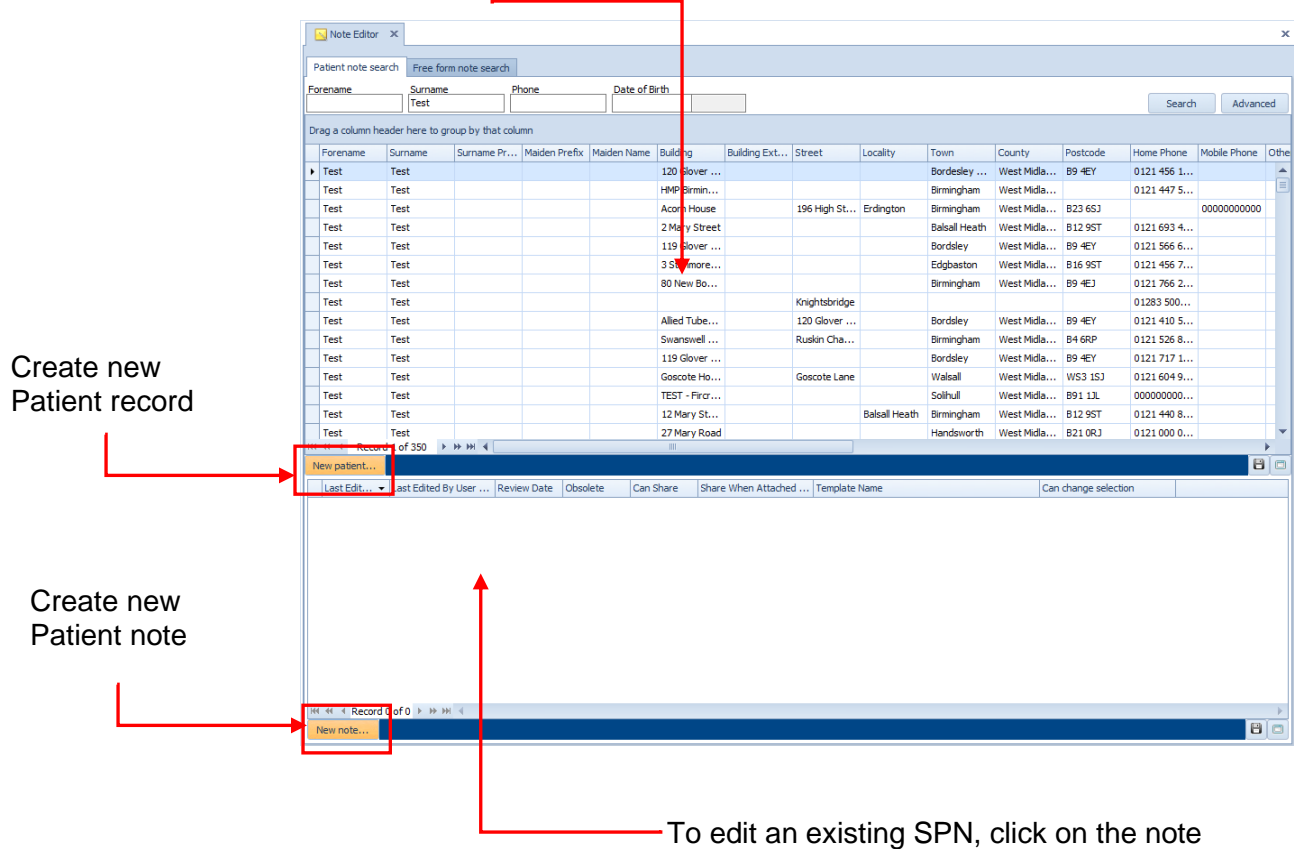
Note Editor ×

×

Patient note search | Free form note search

Forename

Surname
Test

Phone

Date of Birth

Search | Advanced

Drag a column header here to group by that column

| Forename | Surname | Surname Pr... | Maiden Prefix | Maiden Name | Building | Building Ext... | Street | Locality | Town | County | Postcode | Home Phone | Mobile Phone | Othe |
|---|---|---|---|---|---|---|---|---|---|---|---|---|---|---|
| Test | Test | | | | 120 Glover ... | | | | Bordesley ... | West Midla... | B9 4EY | 0121 456 1... | | |
| Test | Test | | | | HMP Birmin... | | | | Birmingham | West Midla... | | 0121 447 5... | | |
| Test | Test | | | | Acorn House | | 196 High St... | Erdington | Birmingham | West Midla... | B23 6SJ | | 00000000000 | |
| Test | Test | | | | 2 Mary Street | | | | Balsall Heath | West Midla... | B12 9ST | 0121 693 4... | | |
| Test | Test | | | | 119 Glover ... | | | | Bordsley | West Midla... | B9 4EY | 0121 566 6... | | |
| Test | Test | | | | 3 S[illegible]more... | | | | Edgbaston | West Midla... | B16 9ST | 0121 456 7... | | |
| Test | Test | | | | 80 New Bo... | | | | Birmingham | West Midla... | B9 4EJ | 0121 766 2... | | |
| Test | Test | | | | | | Knightsbridge | | | | | 01283 500... | | |
| Test | Test | | | | Allied Tube... | | 120 Glover ... | | Bordsley | West Midla... | B9 4EY | 0121 410 5... | | |
| Test | Test | | | | Swanswell ... | | Ruskin Cha... | | Birmingham | West Midla... | B4 6RP | 0121 526 8... | | |
| Test | Test | | | | 119 Glover ... | | | | Bordsley | West Midla... | B9 4EY | 0121 717 1... | | |
| Test | Test | | | | Goscote Ho... | | Goscote Lane | | Walsall | West Midla... | WS3 1SJ | 0121 604 9... | | |
| Test | Test | | | | TEST - Fircr... | | | | Solihull | West Midla... | B91 1JL | 000000000... | | |
| Test | Test | | | | 12 Mary St... | | | Balsall Heath | Birmingham | West Midla... | B12 9ST | 0121 440 8... | | |
| Test | Test | | | | 27 Mary Road | | | | Handsworth | West Midla... | B21 0RJ | 0121 000 0... | | |

Record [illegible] of 350

Create new Patient record

New patient...

| Last Edit... | Last Edited By User ... | Review Date | Obsolete | Can Share | Share When Attached ... | Template Name | Can change selection |
|---|---|---|---|---|---|---|---|

Create new Patient note

Record 0 of 0

New note...

To edit an existing SPN, click on the note